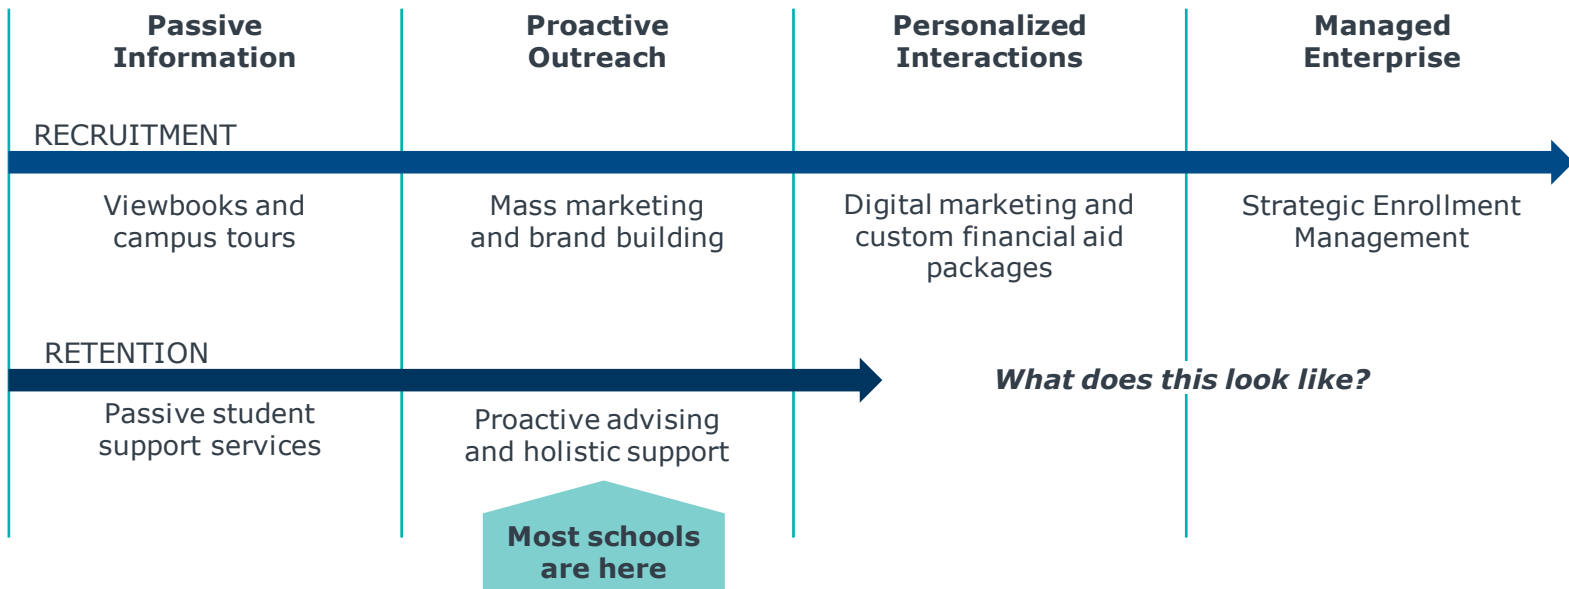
Passive Information

Proactive Outreach

Personalized Interactions

Managed Enterprise

RECRUITMENT

Viewbooks and campus tours

Mass marketing and brand building

Digital marketing and custom financial aid packages

Strategic Enrollment Management

RETENTION

What does this look like?

Passive student support services

Proactive advising and holistic support

Most schools are here